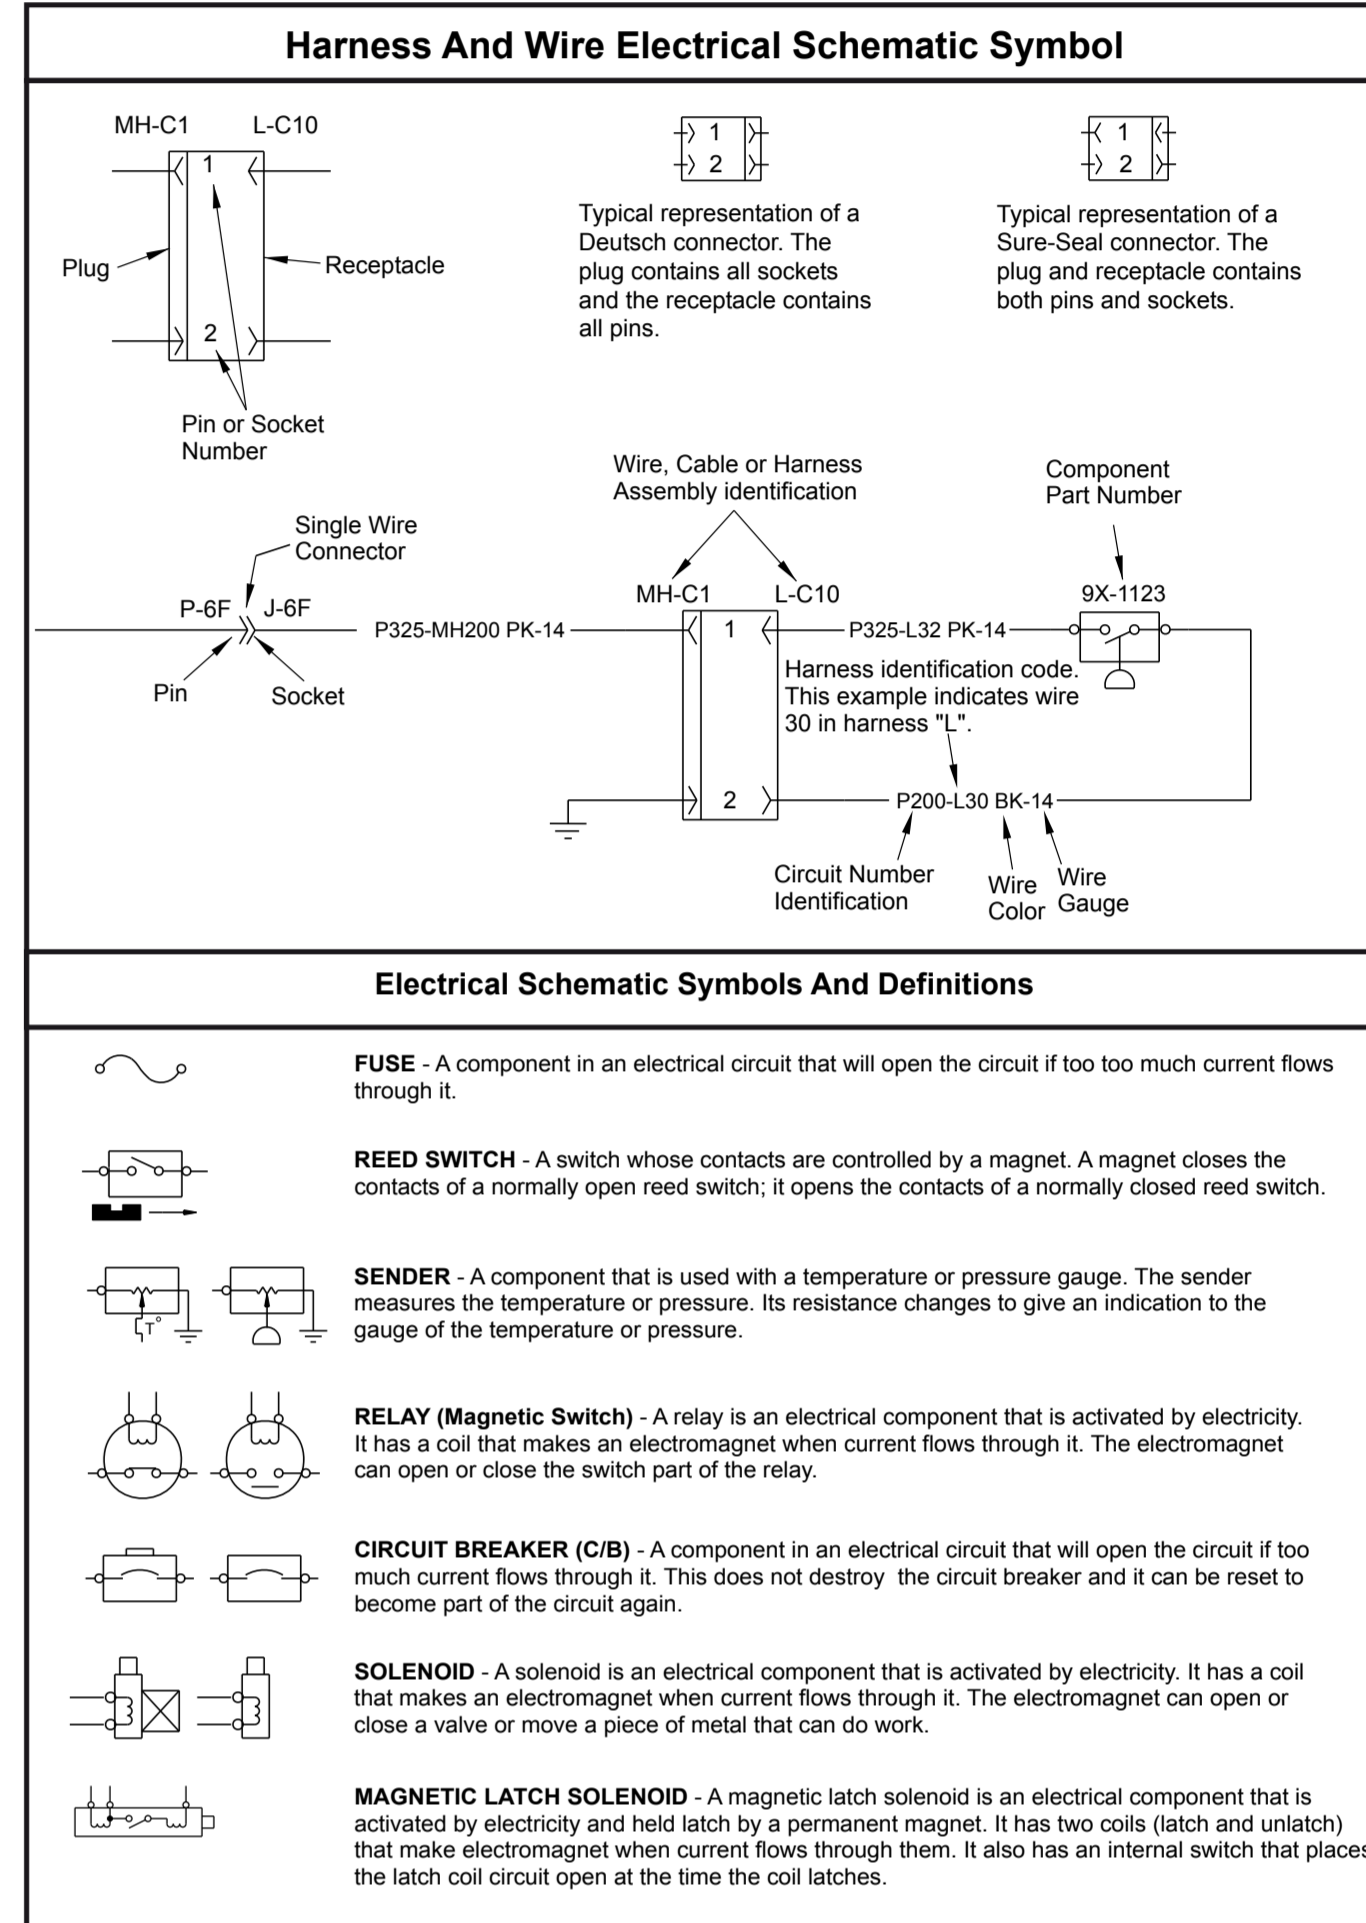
Harness And Wire Electrical Schematic Symbol

MH-C1 L-C10

1

2

Plug

Receptacle

Pin or Socket Number

1
2

Typical representation of a Deutsch connector. The plug contains all sockets and the receptacle contains all pins.

1
2

Typical representation of a Sure-Seal connector. The plug and receptacle contains both pins and sockets.

Wire, Cable or Harness Assembly identification

Component Part Number

Single Wire Connector

P-6F J-6F

Pin Socket

P325-MH200 PK-14

MH-C1 L-C10

1

2

P325-L32 PK-14

9X-1123

Harness identification code. This example indicates wire 30 in harness "L".

P200-L30 BK-14

Circuit Number Identification

Wire Color

Wire Gauge

Electrical Schematic Symbols And Definitions

FUSE - A component in an electrical circuit that will open the circuit if too too much current flows through it.

REED SWITCH - A switch whose contacts are controlled by a magnet. A magnet closes the contacts of a normally open reed switch; it opens the contacts of a normally closed reed switch.

T°

SENDER - A component that is used with a temperature or pressure gauge. The sender measures the temperature or pressure. Its resistance changes to give an indication to the gauge of the temperature or pressure.

RELAY (Magnetic Switch) - A relay is an electrical component that is activated by electricity. It has a coil that makes an electromagnet when current flows through it. The electromagnet can open or close the switch part of the relay.

CIRCUIT BREAKER (C/B) - A component in an electrical circuit that will open the circuit if too much current flows through it. This does not destroy the circuit breaker and it can be reset to become part of the circuit again.

SOLENOID - A solenoid is an electrical component that is activated by electricity. It has a coil that makes an electromagnet when current flows through it. The electromagnet can open or close a valve or move a piece of metal that can do work.

MAGNETIC LATCH SOLENOID - A magnetic latch solenoid is an electrical component that is activated by electricity and held latch by a permanent magnet. It has two coils (latch and unlatch) that make electromagnet when current flows through them. It also has an internal switch that places the latch coil circuit open at the time the coil latches.